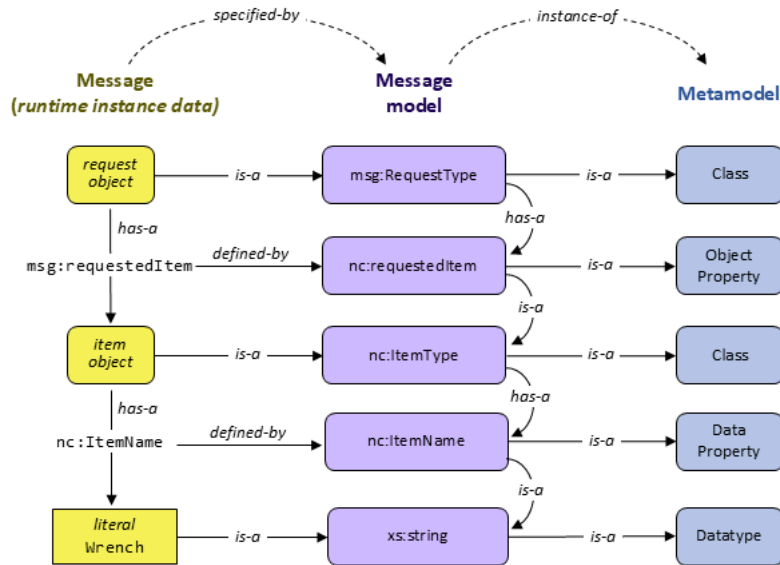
specified-by

instance-of

Message
(runtime instance data)

Message model

Metamodel

request object

is-a

msg:RequestType

is-a

Class

has-a

has-a

msg:requestedItem

defined-by

nc:requestedItem

is-a

Object Property

is-a

item object

is-a

nc:ItemType

is-a

Class

has-a

has-a

nc:ItemName

defined-by

nc:ItemName

is-a

Data Property

is-a

literal
Wrench

is-a

xs:string

is-a

Datatype